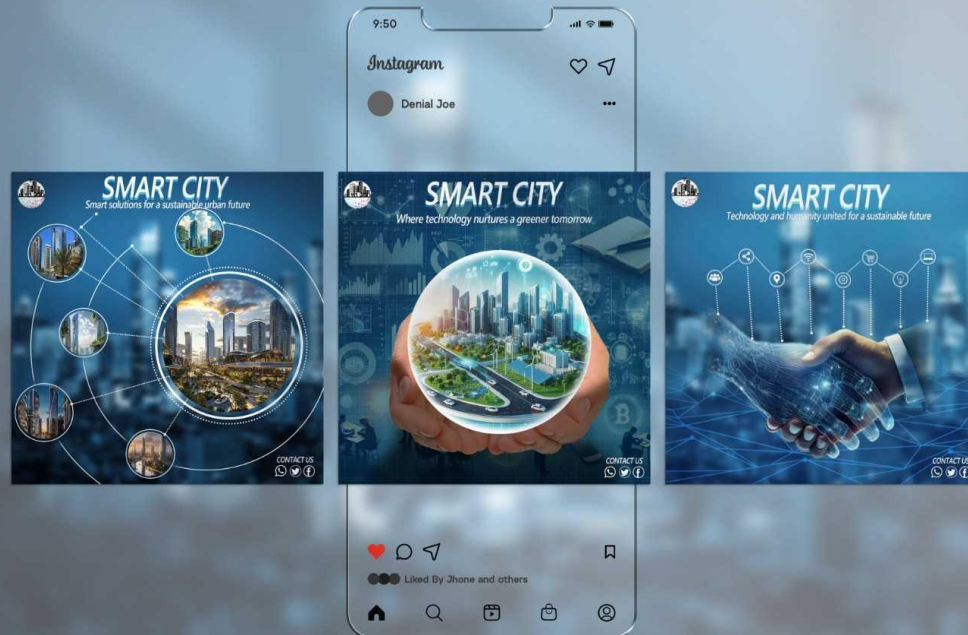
SMART CITY
Smart solutions for a sustainable urban future
CONTACT US

9:50
Instagram
Denial Joe
SMART CITY
Where technology nurtures a greener tomorrow
CONTACT US
Liked By Jhone and others

SMART CITY
Technology and humanity united for a sustainable future
CONTACT US